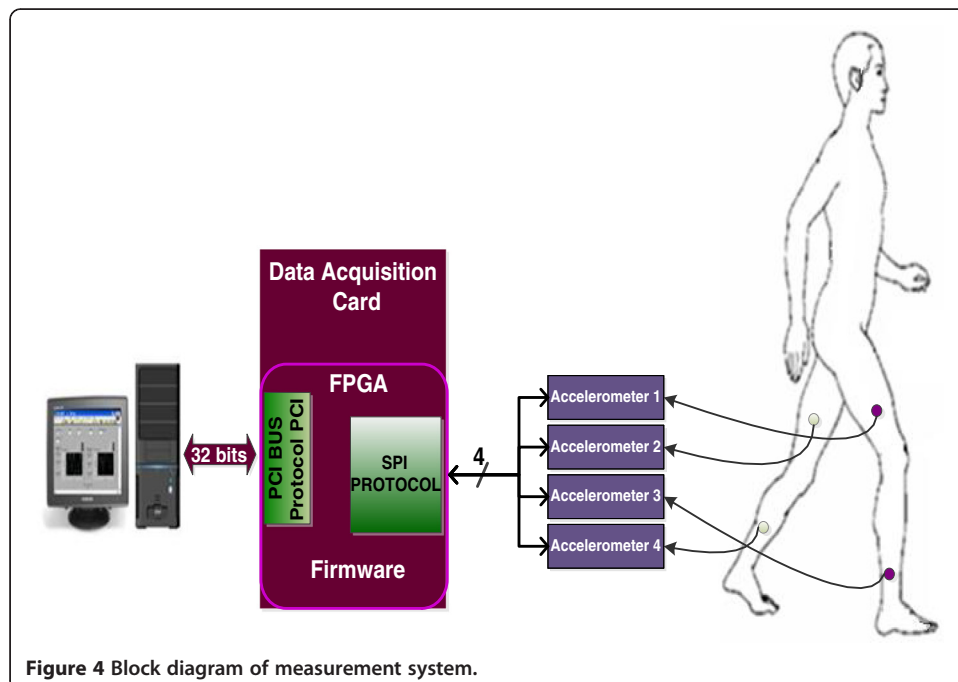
Data Acquisition Card

FPGA

PCI BUS Protocol PCI

SPI PROTOCOL

Firmware

32 bits

4

Accelerometer 1

Accelerometer 2

Accelerometer 3

Accelerometer 4

**Figure 4** Block diagram of measurement system.